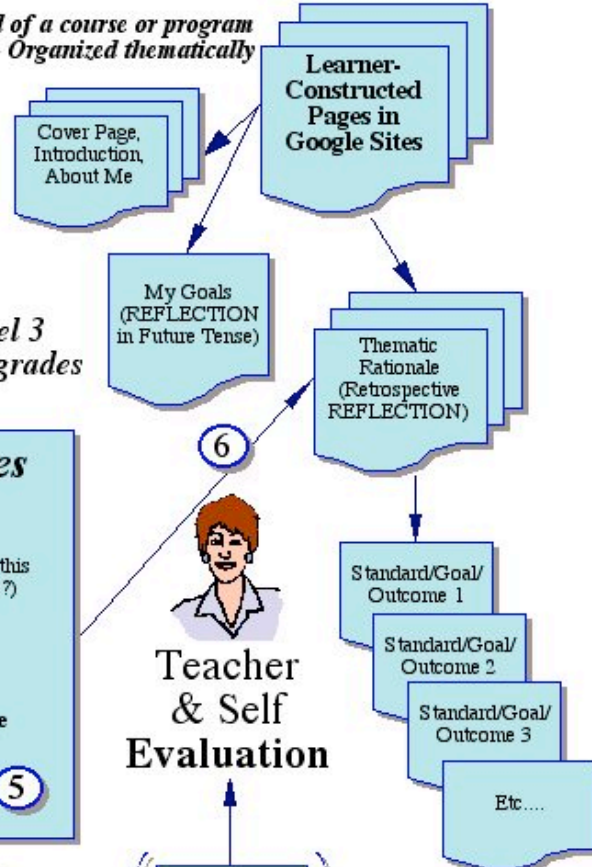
d of a course or program
Organized thematically

Learner-Constructed Pages in Google Sites

Cover Page, Introduction, About Me

My Goals (REFLECTION in Future Tense)

el 3
grades

Thematic Rationale (Retrospective REFLECTION)

6

es

this
?)

e

5

Teacher & Self Evaluation

Standard/Goal/ Outcome 1

Standard/Goal/ Outcome 2

Standard/Goal/ Outcome 3

Etc....